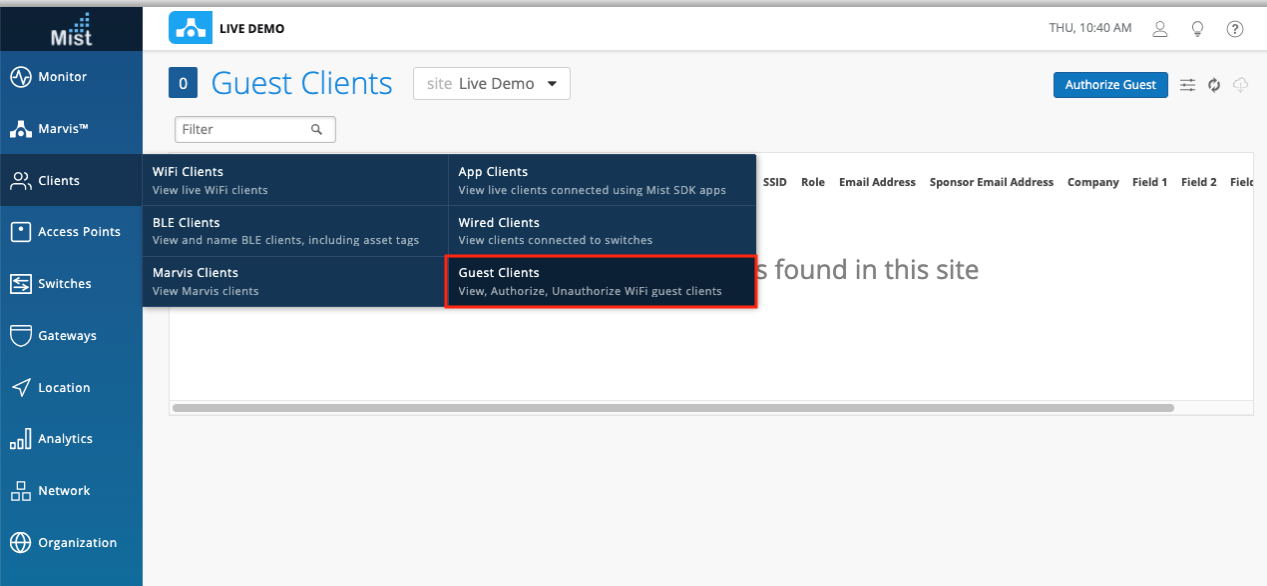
Mist

Monitor
Marvis™
Clients
Access Points
Switches
Gateways
Location
Analytics
Network
Organization

LIVE DEMO

THU, 10:40 AM

0 Guest Clients

site Live Demo

Authorize Guest

Filter

WiFi Clients
View live WiFi clients

App Clients
View live clients connected using Mist SDK apps

BLE Clients
View and name BLE clients, including asset tags

Wired Clients
View clients connected to switches

Marvis Clients
View Marvis clients

Guest Clients
View, Authorize, Unauthorize WiFi guest clients

| SSID | Role | Email Address | Sponsor Email Address | Company | Field 1 | Field 2 | Fiel |
|---|---|---|---|---|---|---|---|

s found in this site